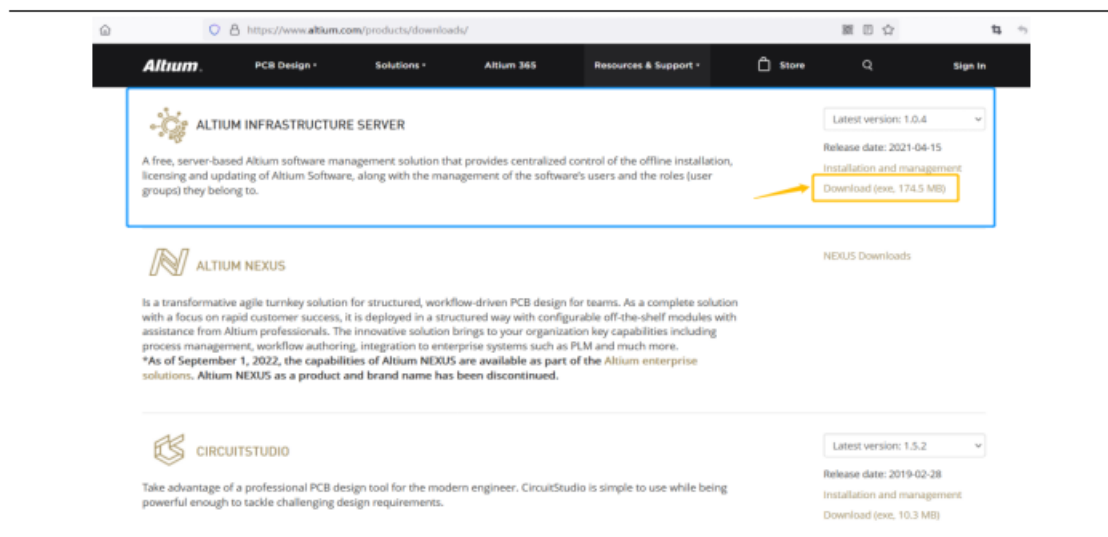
https://www.altium.com/products/downloads/

Altium. PCB Design Solutions Altium 365 Resources & Support Store Sign In

ALTIUM INFRASTRUCTURE SERVER

A free, server-based Altium software management solution that provides centralized control of the offline installation, licensing and updating of Altium Software, along with the management of the software's users and the roles (user groups) they belong to.

Latest version: 1.0.4

Release date: 2021-04-15

Installation and management

Download (exe, 174.5 MB)

ALTIUM NEXUS

NEXUS Downloads

Is a transformative agile turnkey solution for structured, workflow-driven PCB design for teams. As a complete solution with a focus on rapid customer success, it is deployed in a structured way with configurable off-the-shelf modules with assistance from Altium professionals. The innovative solution brings to your organization key capabilities including process management, workflow authoring, integration to enterprise systems such as PLM and much more.
*As of September 1, 2022, the capabilities of Altium NEXUS are available as part of the Altium enterprise solutions. Altium NEXUS as a product and brand name has been discontinued.

CIRCUITSTUDIO

Take advantage of a professional PCB design tool for the modern engineer. CircuitStudio is simple to use while being powerful enough to tackle challenging design requirements.

Latest version: 1.5.2

Release date: 2019-02-28

Installation and management

Download (exe, 10.3 MB)